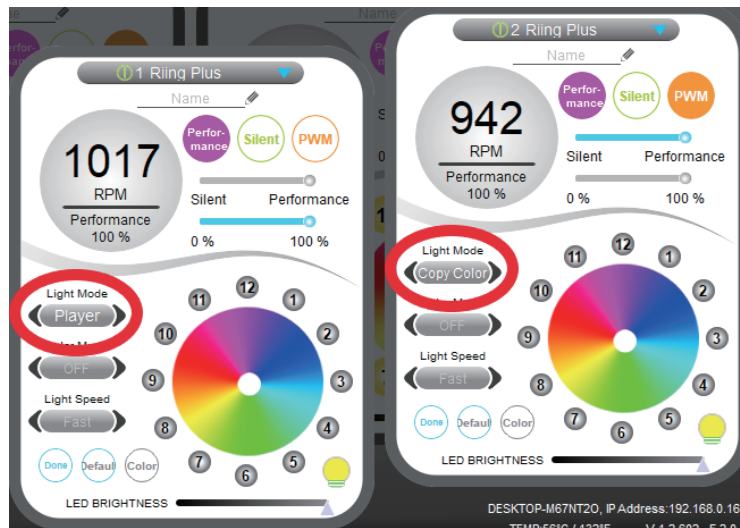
Name
Name
1 Riing Plus
Name
1017
RPM
Performance
100 %
Performance
Silent
PWM
Silent
Performance
0 %
100 %
Light Mode
Player
OFF
Light Speed
Fast
Done
Default
Color
12
1
2
3
4
5
6
7
8
9
10
11
LED BRIGHTNESS

2 Riing Plus
Name
942
RPM
Performance
100 %
Performance
Silent
PWM
Silent
Performance
0 %
100 %
Light Mode
Copy Color
OFF
Light Speed
Fast
Done
Default
Color
12
1
2
3
4
5
6
7
8
9
10
11
LED BRIGHTNESS

DESKTOP-M67NT2O, IP Address:192.168.0.16
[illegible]